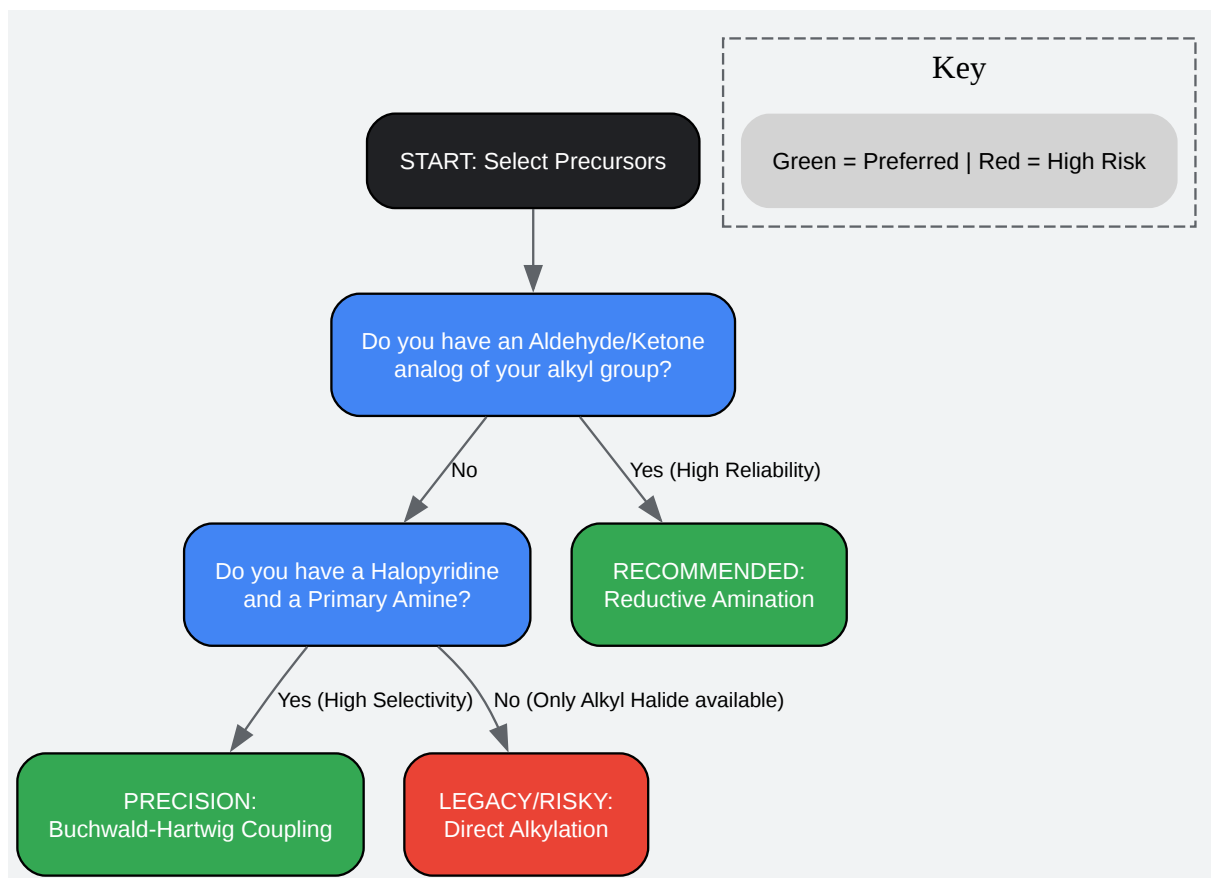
Key

Green = Preferred | Red = High Risk

START: Select Precursors

Do you have an Aldehyde/Ketone analog of your alkyl group?

No

Yes (High Reliability)

Do you have a Halopyridine and a Primary Amine?

RECOMMENDED: Reductive Amination

Yes (High Selectivity)

No (Only Alkyl Halide available)

PRECISION: Buchwald-Hartwig Coupling

LEGACY/RISKY: Direct Alkylation